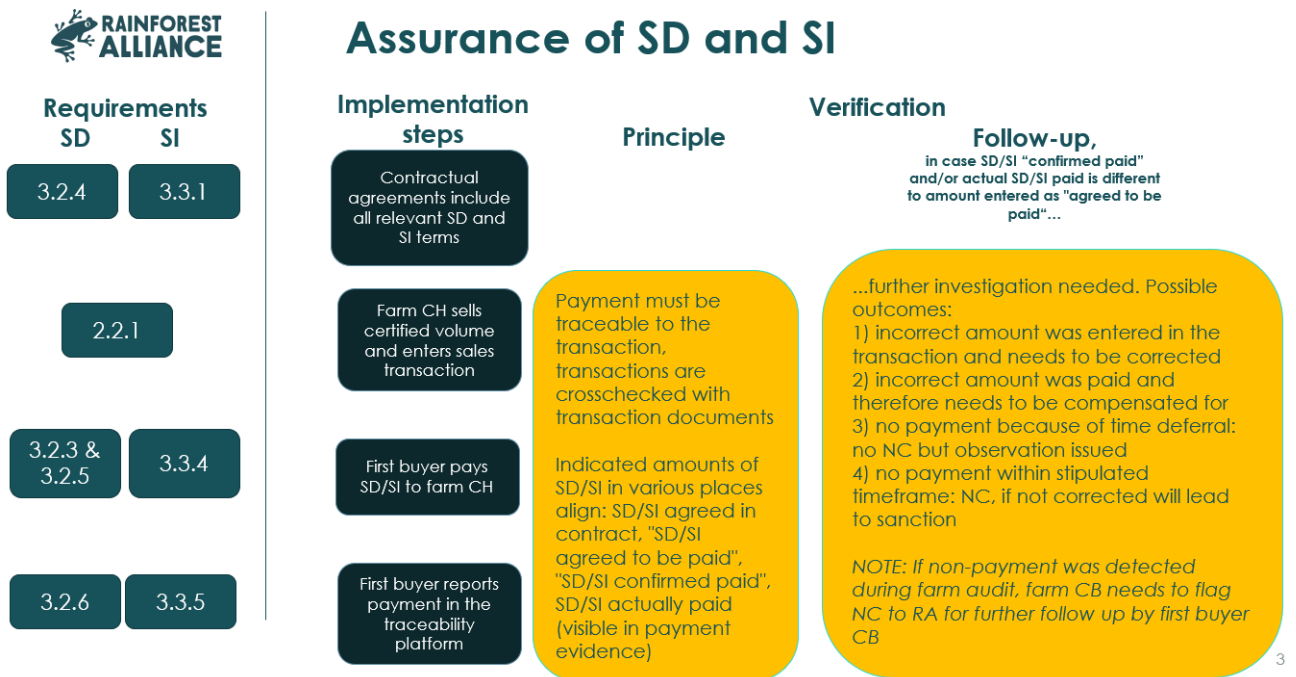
RAINFOREST ALLIANCE

Assurance of SD and SI

Requirements
SD SI

3.2.4 3.3.1

2.2.1

3.2.3 & 3.2.5 3.3.4

3.2.6 3.3.5

Implementation steps

Contractual agreements include all relevant SD and SI terms

Farm CH sells certified volume and enters sales transaction

First buyer pays SD/SI to farm CH

First buyer reports payment in the traceability platform

Verification

Principle

Payment must be traceable to the transaction, transactions are crosschecked with transaction documents

Indicated amounts of SD/SI in various places align: SD/SI agreed in contract, "SD/SI agreed to be paid", "SD/SI confirmed paid", SD/SI actually paid (visible in payment evidence)

Follow-up,
in case SD/SI "confirmed paid" and/or actual SD/SI paid is different to amount entered as "agreed to be paid"...

...further investigation needed. Possible outcomes:
1) incorrect amount was entered in the transaction and needs to be corrected
2) incorrect amount was paid and therefore needs to be compensated for
3) no payment because of time deferral: no NC but observation issued
4) no payment within stipulated timeframe: NC, if not corrected will lead to sanction

NOTE: If non-payment was detected during farm audit, farm CB needs to flag NC to RA for further follow up by first buyer CB

3